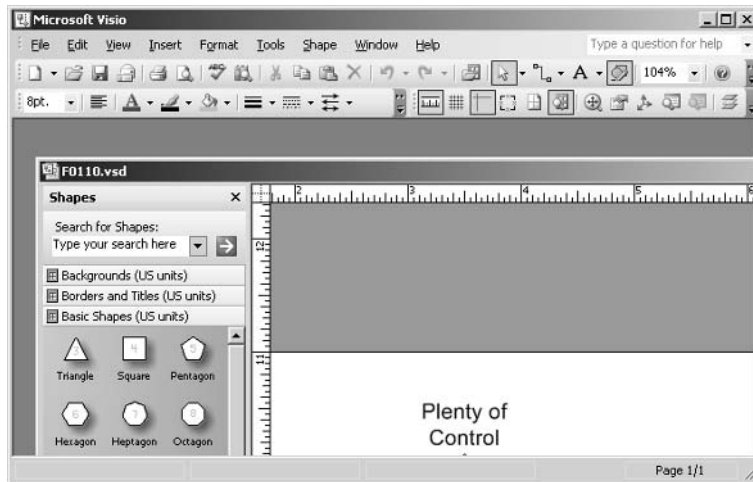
Microsoft Visio

File Edit View Insert Format Tools Shape Window Help

Type a question for help

104%

8pt.

F0110.vsd

Shapes

Search for Shapes:

Type your search here

Backgrounds (US units)

Borders and Titles (US units)

Basic Shapes (US units)

3 Triangle

4 Square

5 Pentagon

6 Hexagon

7 Heptagon

8 Octagon

2 3 4 5 6

12

11

Plenty of Control

Page 1/1